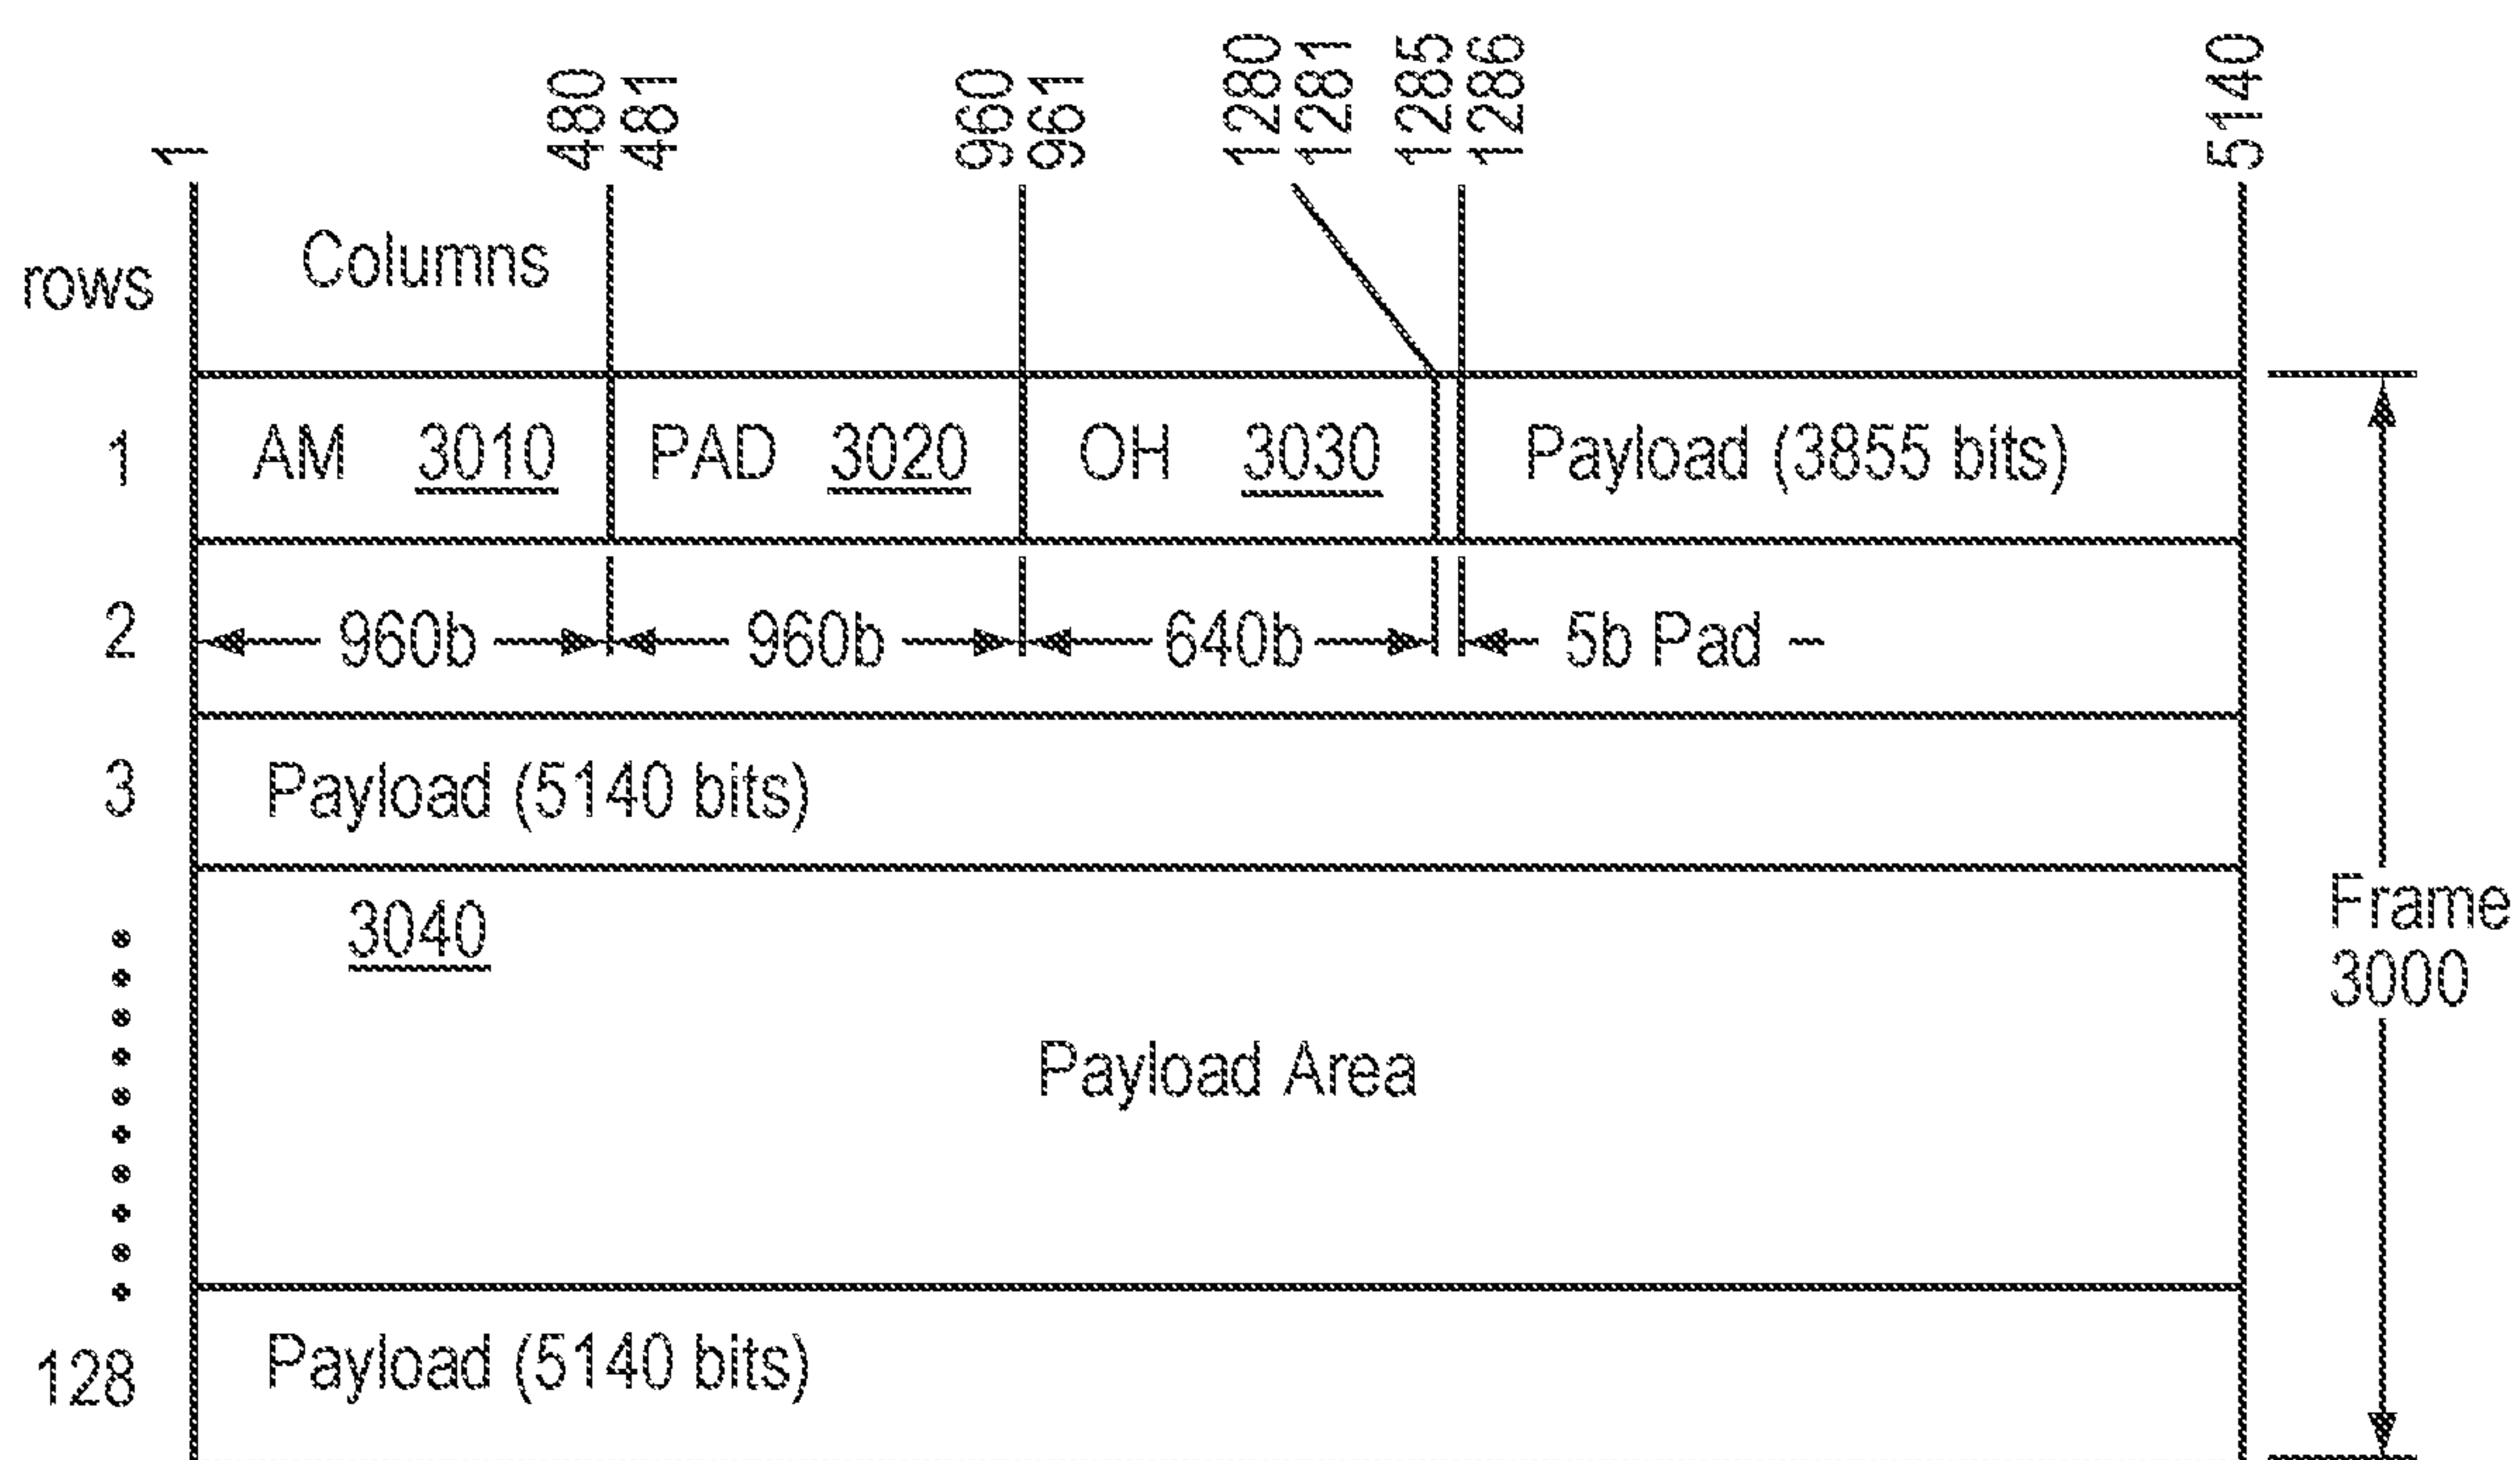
1 480 481 960 961 1280 1281 1285 1286 5140

rows Columns

1 AM 3010 PAD 3020 OH 3030 Payload (3855 bits)

2 960b 960b 640b 5b Pad

3 Payload (5140 bits)

3040

Payload Area

Frame 3000

128 Payload (5140 bits)